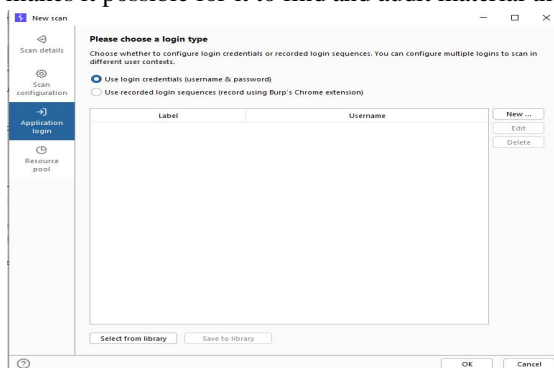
makes it possible for it to find and audit material that

New scan

Scan details

Scan configuration

Application login

Resource pool

Please choose a login type

Choose whether to configure login credentials or recorded login sequences. You can configure multiple logins to scan in different user contexts.

Use login credentials (username & password)

Use recorded login sequences (record using Burp's Chrome extension)

| Label | Username |
|---|---|

New ...

Edit

Delete

Select from library

Save to library

?

OK

Cancel